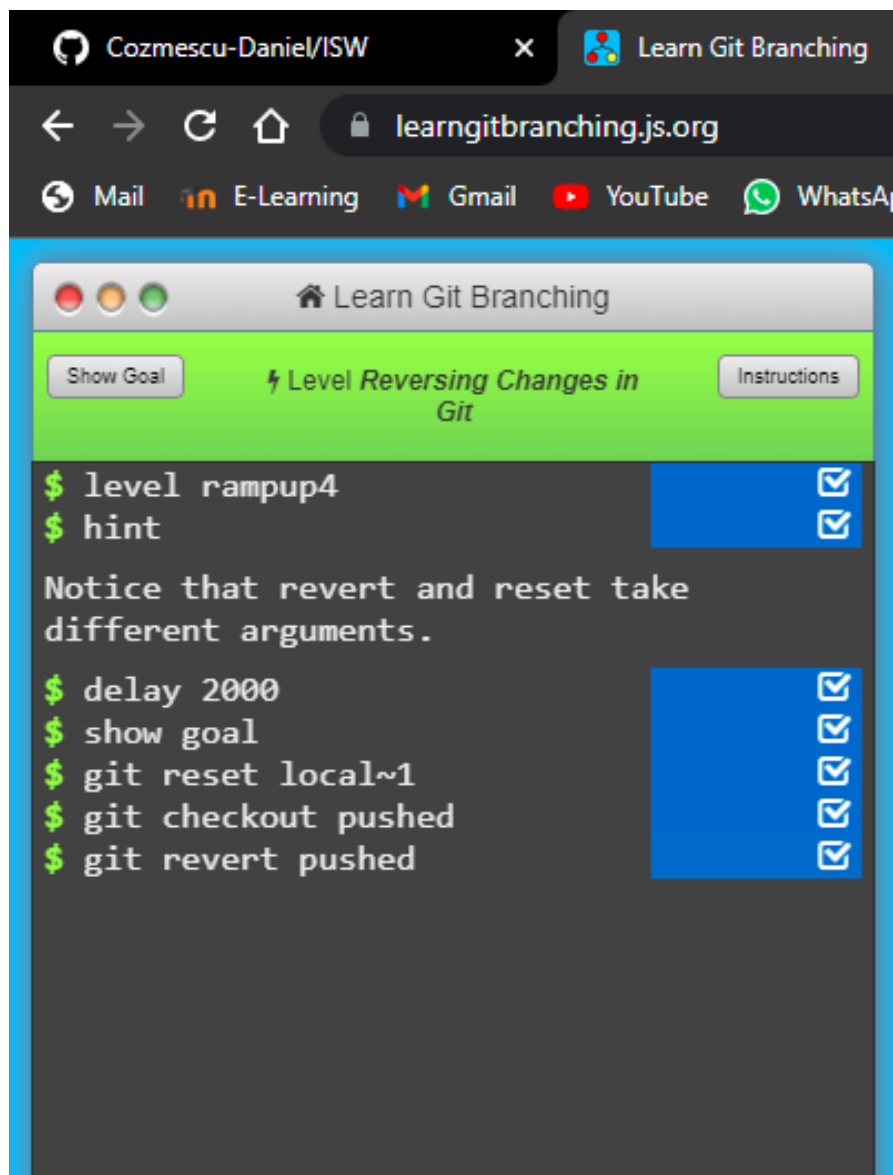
Cozmescu-Daniel/ISW ×
Learn Git Branching

learngitbranching.js.org

Mail E-Learning Gmail YouTube WhatsAp

Learn Git Branching

Show Goal

Level Reversing Changes in Git

Instructions

$ level rampup4
$ hint

Notice that revert and reset take different arguments.

$ delay 2000
$ show goal
$ git reset local~1
$ git checkout pushed
$ git revert pushed